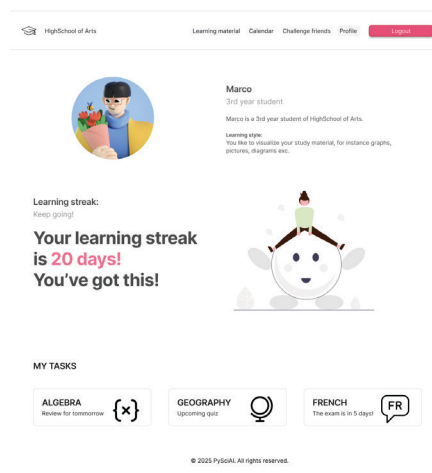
HighSchool of Arts

Learning material Calendar Challenge friends Profile Logout

Marco
3rd year student

Marco is a 3rd year student of HighSchool of Arts.

Learning style:
You like to visualize your study material, for instance graphs, pictures, diagrams exc.

Learning streak:
Keep going!

Your learning streak is 20 days!
You've got this!

MY TASKS

ALGEBRA
Review for tommorrow
{x}

GEOGRAPHY
Upcoming quiz

FRENCH
The exam is in 5 days!
FR

© 2025 PySciAI. All rights reserved.